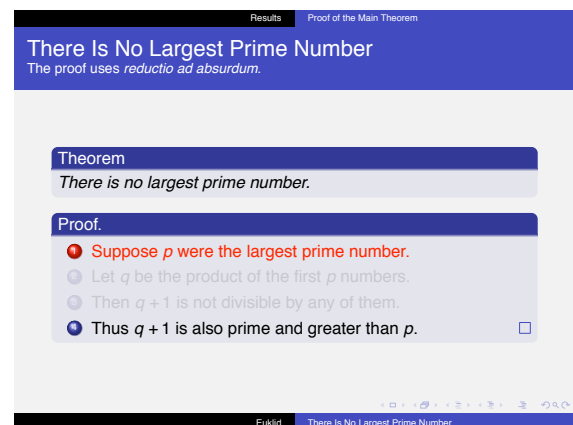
Results Proof of the Main Theorem

There Is No Largest Prime Number
The proof uses *reductio ad absurdum*.

Theorem
*There is no largest prime number.*

Proof.
1. Suppose $p$ were the largest prime number.
2. Let $q$ be the product of the first $p$ numbers.
3. Then $q+1$ is not divisible by any of them.
4. Thus $q+1$ is also prime and greater than $p$. □

Euklid There Is No Largest Prime Number